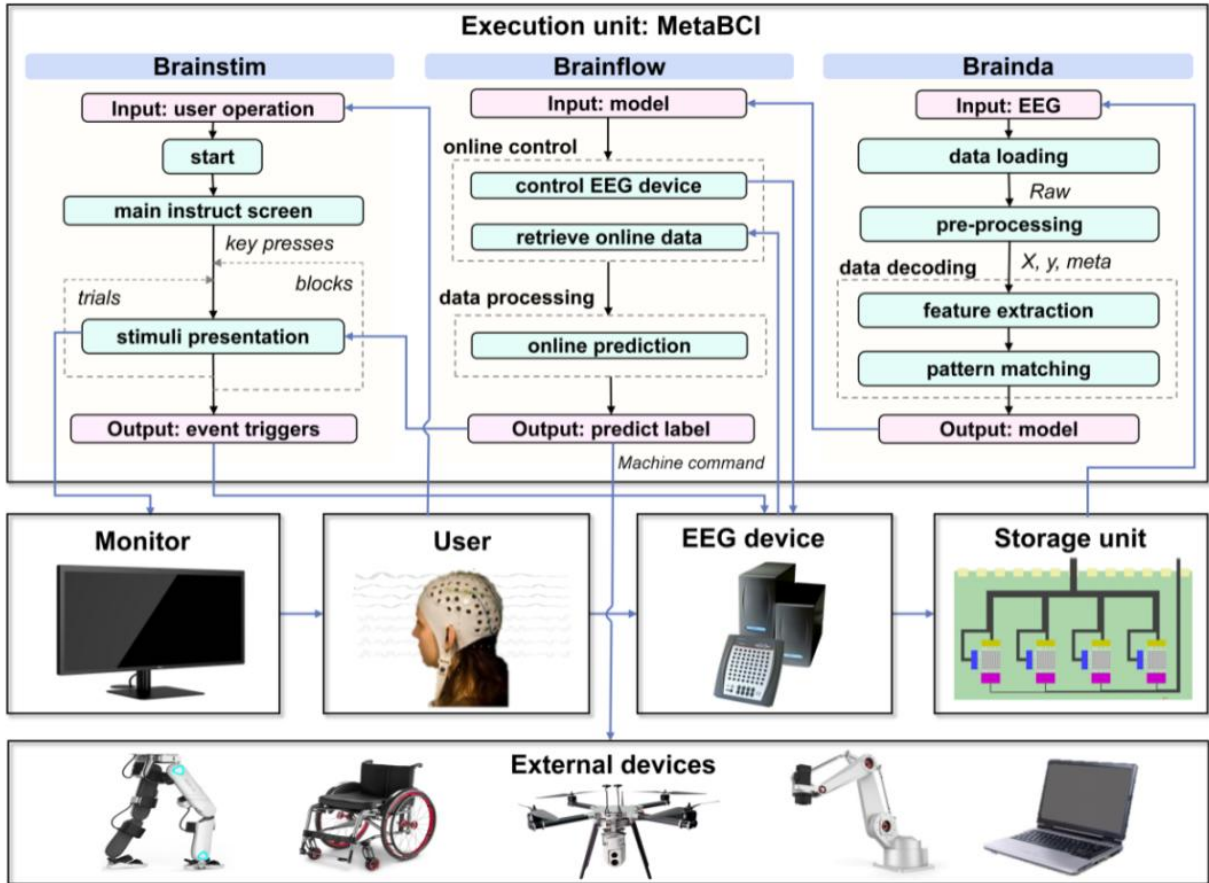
Execution unit: MetaBCI

Brainstim

Input: user operation

start

main instruct screen

key presses

trials

blocks

stimuli presentation

Output: event triggers

Brainflow

Input: model

online control

control EEG device

retrieve online data

data processing

online prediction

Output: predict label

Machine command

Brainda

Input: EEG

data loading

Raw

pre-processing

X, y, meta

data decoding

feature extraction

pattern matching

Output: model

Monitor

User

EEG device

Storage unit

External devices